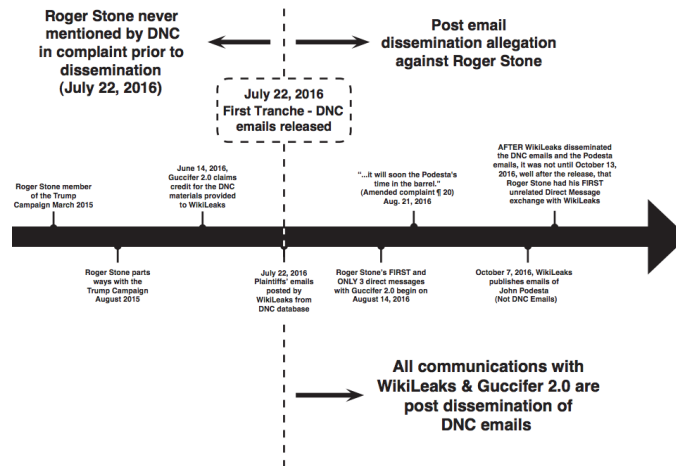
Roger Stone never mentioned by DNC in complaint prior to dissemination (July 22, 2016)

Post email dissemination allegation against Roger Stone

July 22, 2016
First Tranche - DNC emails released

Roger Stone member of the Trump Campaign March 2015

Roger Stone parts ways with the Trump Campaign August 2015

June 14, 2016, Guccifer 2.0 claims credit for the DNC materials provided to WikiLeaks

July 22, 2016 Plaintiffs' emails posted by WikiLeaks from DNC database

"...it will soon the Podesta's time in the barrel." (Amended complaint ¶ 20) Aug. 21, 2016

Roger Stone's FIRST and ONLY 3 direct messages with Guccifer 2.0 begin on August 14, 2016

October 7, 2016, WikiLeaks publishes emails of John Podesta (Not DNC Emails)

AFTER WikiLeaks disseminated the DNC emails and the Podesta emails, it was not until October 13, 2016, well after the release, that Roger Stone had his FIRST unrelated Direct Message exchange with WikiLeaks

All communications with WikiLeaks & Guccifer 2.0 are post dissemination of DNC emails